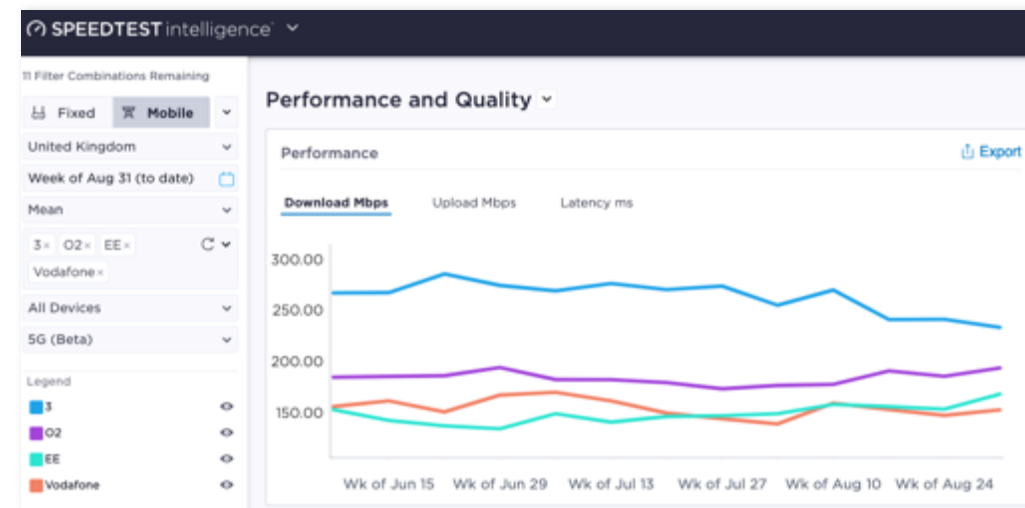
SPEEDTEST intelligence

11 Filter Combinations Remaining

Fixed
Mobile

United Kingdom

Week of Aug 31 (to date)

Mean

3× O2× EE×
Vodafone×

All Devices

5G (Beta)

Legend
3
O2
EE
Vodafone

Performance and Quality

Performance

Export

Download Mbps
Upload Mbps
Latency ms

300.00
250.00
200.00
150.00

Wk of Jun 15
Wk of Jun 29
Wk of Jul 13
Wk of Jul 27
Wk of Aug 10
Wk of Aug 24